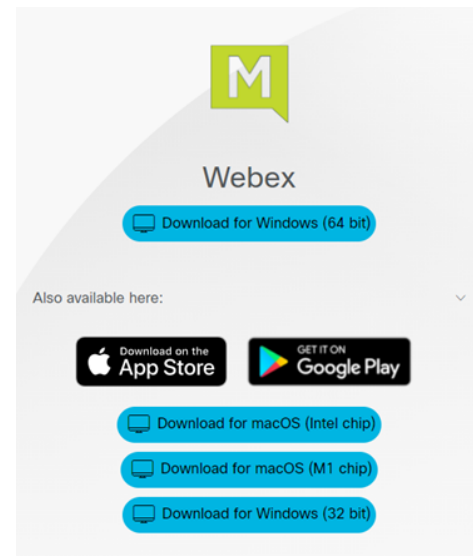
M

Webex

Download for Windows (64 bit)

Also available here:

Download on the App Store

GET IT ON Google Play

Download for macOS (Intel chip)

Download for macOS (M1 chip)

Download for Windows (32 bit)